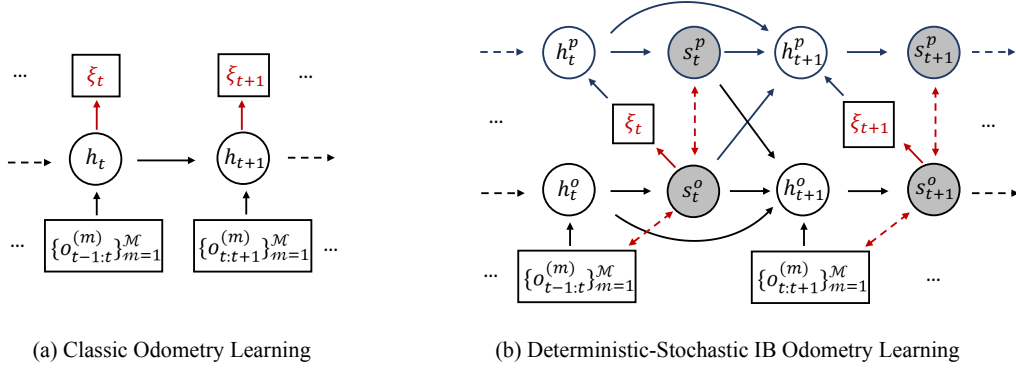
...

$\xi_t$

$\xi_{t+1}$

...

$h_t$

$h_{t+1}$

...

$\{o_{t-1:t}^{(m)}\}_{m=1}^{\mathcal{M}}$

$\{o_{t:t+1}^{(m)}\}_{m=1}^{\mathcal{M}}$

...

(a) Classic Odometry Learning

$h_t^p$

$s_t^p$

$h_{t+1}^p$

$s_{t+1}^p$

...

$\xi_t$

$\xi_{t+1}$

...

$h_t^o$

$s_t^o$

$h_{t+1}^o$

$s_{t+1}^o$

...

$\{o_{t-1:t}^{(m)}\}_{m=1}^{\mathcal{M}}$

$\{o_{t:t+1}^{(m)}\}_{m=1}^{\mathcal{M}}$

...

(b) Deterministic-Stochastic IB Odometry Learning